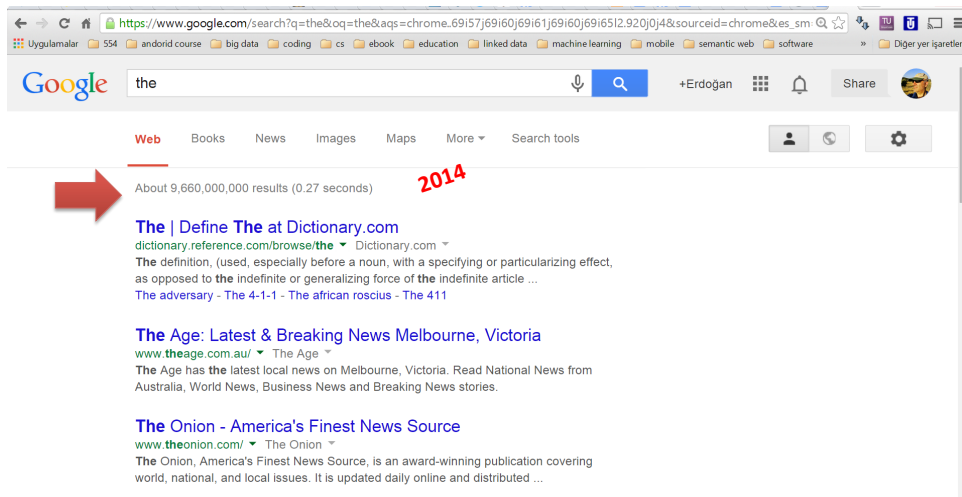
https://www.google.com/search?q=the&oq=the&aqs=chrome..69i57j69i60j69i61j69i60j69i65l2.920j0j4&sourceid=chrome&es_sm

Uygulamalar 554 andorid course big data coding cs ebook education linked data machine learning mobile semantic web software » Diğer yer işaretleri

Google the +Erdoğan Share

Web Books News Images Maps More Search tools

About 9,660,000,000 results (0.27 seconds)

2014

The | Define The at Dictionary.com
dictionary.reference.com/browse/the Dictionary.com
The definition, (used, especially before a noun, with a specifying or particularizing effect, as opposed to the indefinite or generalizing force of the indefinite article ...
The adversary - The 4-1-1 - The african roscius - The 411

The Age: Latest & Breaking News Melbourne, Victoria
www.theage.com.au/ The Age
The Age has the latest local news on Melbourne, Victoria. Read National News from Australia, World News, Business News and Breaking News stories.

The Onion - America's Finest News Source
www.theonion.com/ The Onion
The Onion, America's Finest News Source, is an award-winning publication covering world, national, and local issues. It is updated daily online and distributed ...